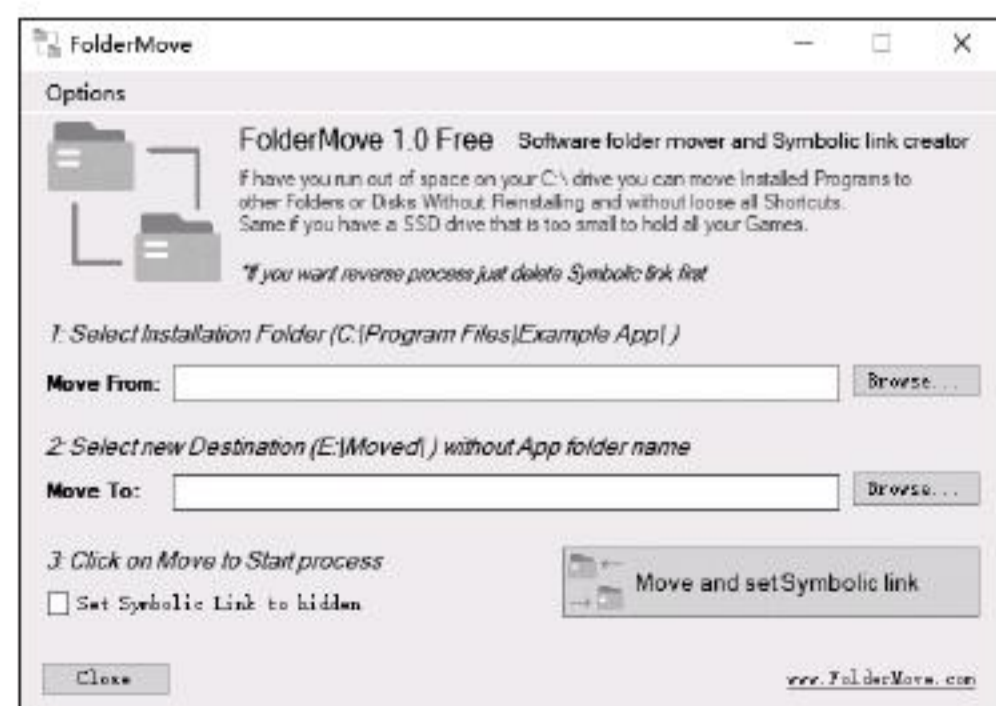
FolderMove

Options

FolderMove 1.0 Free Software folder mover and Symbolic link creator

If have you run out of space on your C:\ drive you can move Installed Programs to other Folders or Disks Without Reinstalling and without loose all Shortcuts. Same if you have a SSD drive that is too small to hold all your Games.

*If you want reverse process just delete Symbolic link first

1: Select Installation Folder (C:\Program Files\Example App\ )

Move From:

Browse...

2: Select new Destination (E:\Moved\ ) without App folder name

Move To:

Browse...

3: Click on Move to Start process

Set Symbolic Link to hidden

Move and set Symbolic link

Close

www.FolderMove.com